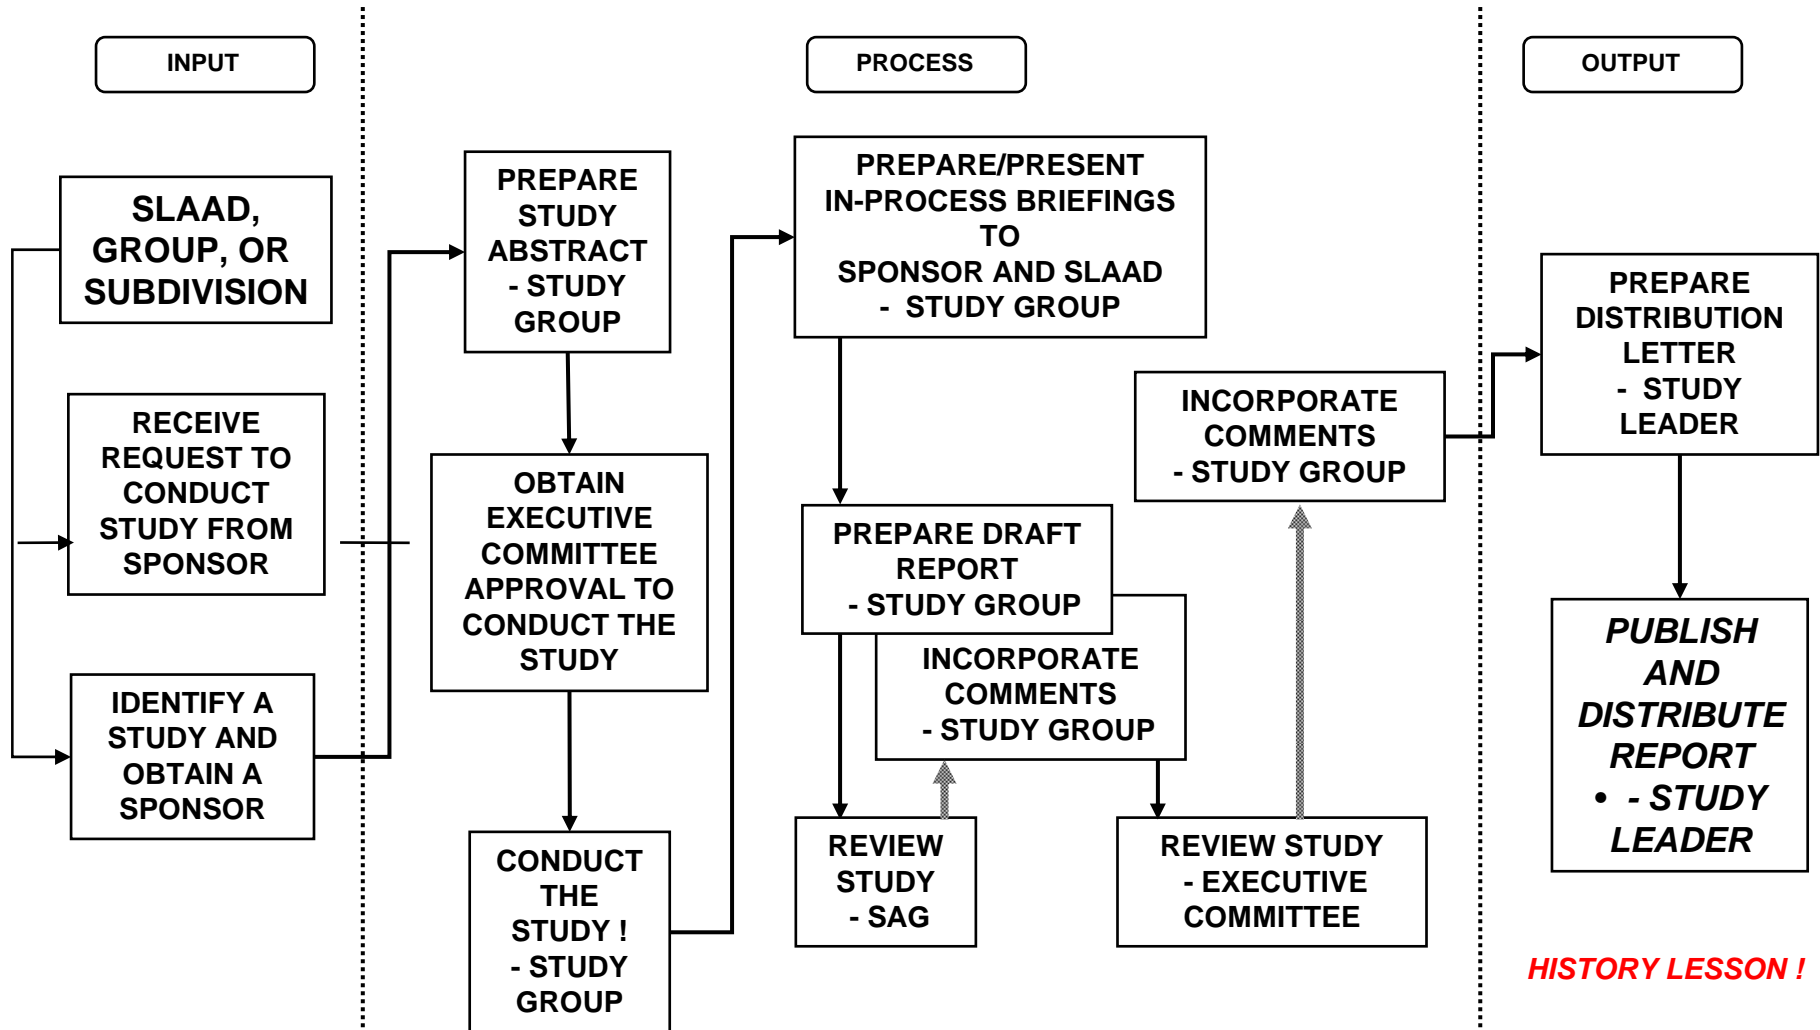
INPUT

PROCESS

OUTPUT

SLAAD, GROUP, OR SUBDIVISION

RECEIVE REQUEST TO CONDUCT STUDY FROM SPONSOR

IDENTIFY A STUDY AND OBTAIN A SPONSOR

PREPARE STUDY ABSTRACT - STUDY GROUP

OBTAIN EXECUTIVE COMMITTEE APPROVAL TO CONDUCT THE STUDY

CONDUCT THE STUDY ! - STUDY GROUP

PREPARE/PRESENT IN-PROCESS BRIEFINGS TO SPONSOR AND SLAAD - STUDY GROUP

PREPARE DRAFT REPORT - STUDY GROUP

INCORPORATE COMMENTS - STUDY GROUP

REVIEW STUDY - SAG

INCORPORATE COMMENTS - STUDY GROUP

REVIEW STUDY - EXECUTIVE COMMITTEE

PREPARE DISTRIBUTION LETTER - STUDY LEADER

PUBLISH AND DISTRIBUTE REPORT
• - STUDY LEADER

HISTORY LESSON !